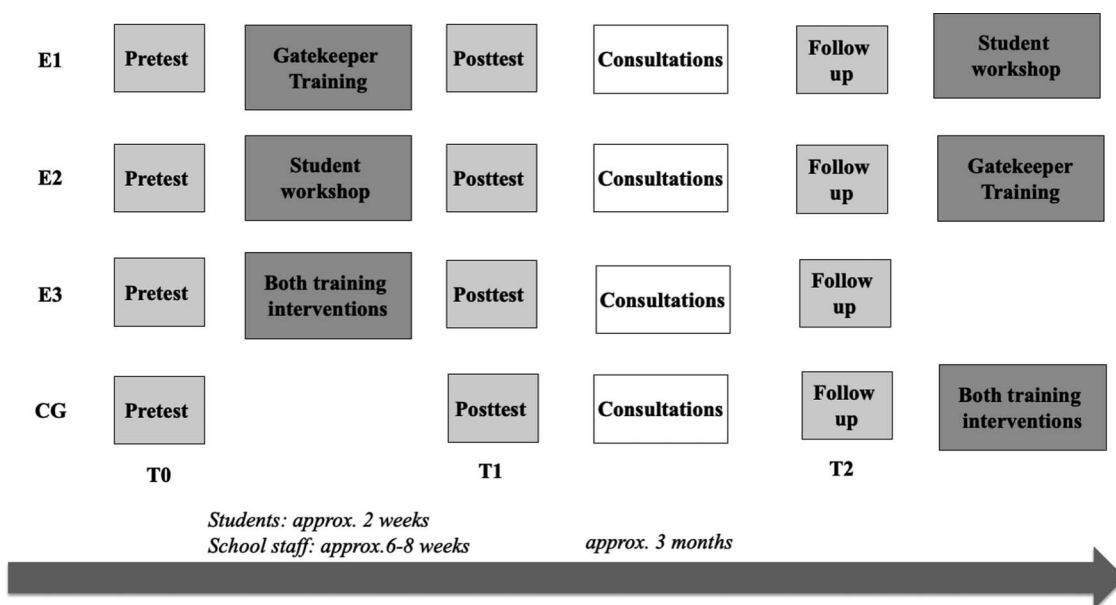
| | | | | | | |
|---|---|---|---|---|---|---|
| E1 | Pretest | Gatekeeper Training | Posttest | Consultations | Follow up | Student workshop |
| E2 | Pretest | Student workshop | Posttest | Consultations | Follow up | Gatekeeper Training |
| E3 | Pretest | Both training interventions | Posttest | Consultations | Follow up | |
| CG | Pretest | | Posttest | Consultations | Follow up | Both training interventions |
| | T0 | | T1 | | T2 | |

Students: approx. 2 weeks
School staff: approx.6-8 weeks

approx. 3 months